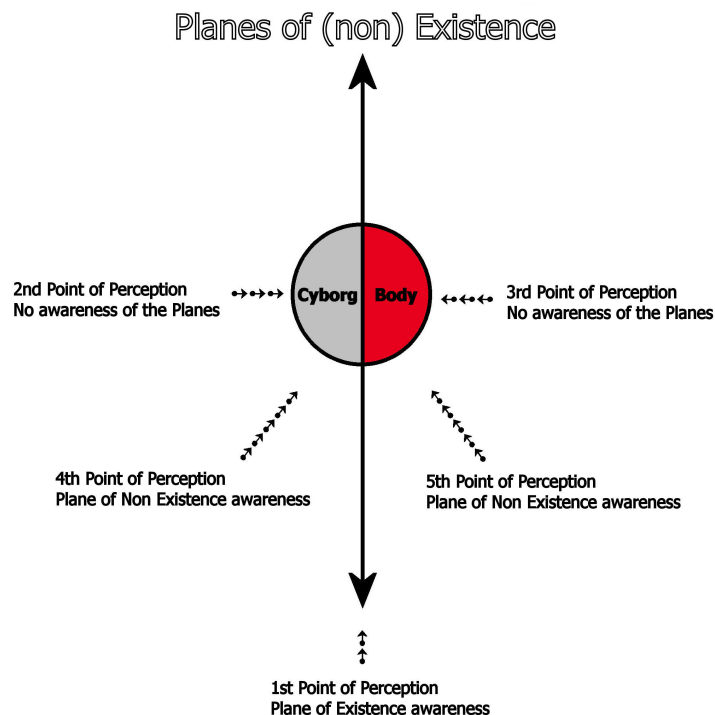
Planes of (non) Existence

2nd Point of Perception
No awareness of the Planes

Cyborg

Body

3rd Point of Perception
No awareness of the Planes

4th Point of Perception
Plane of Non Existence awareness

5th Point of Perception
Plane of Non Existence awareness

1st Point of Perception
Plane of Existence awareness